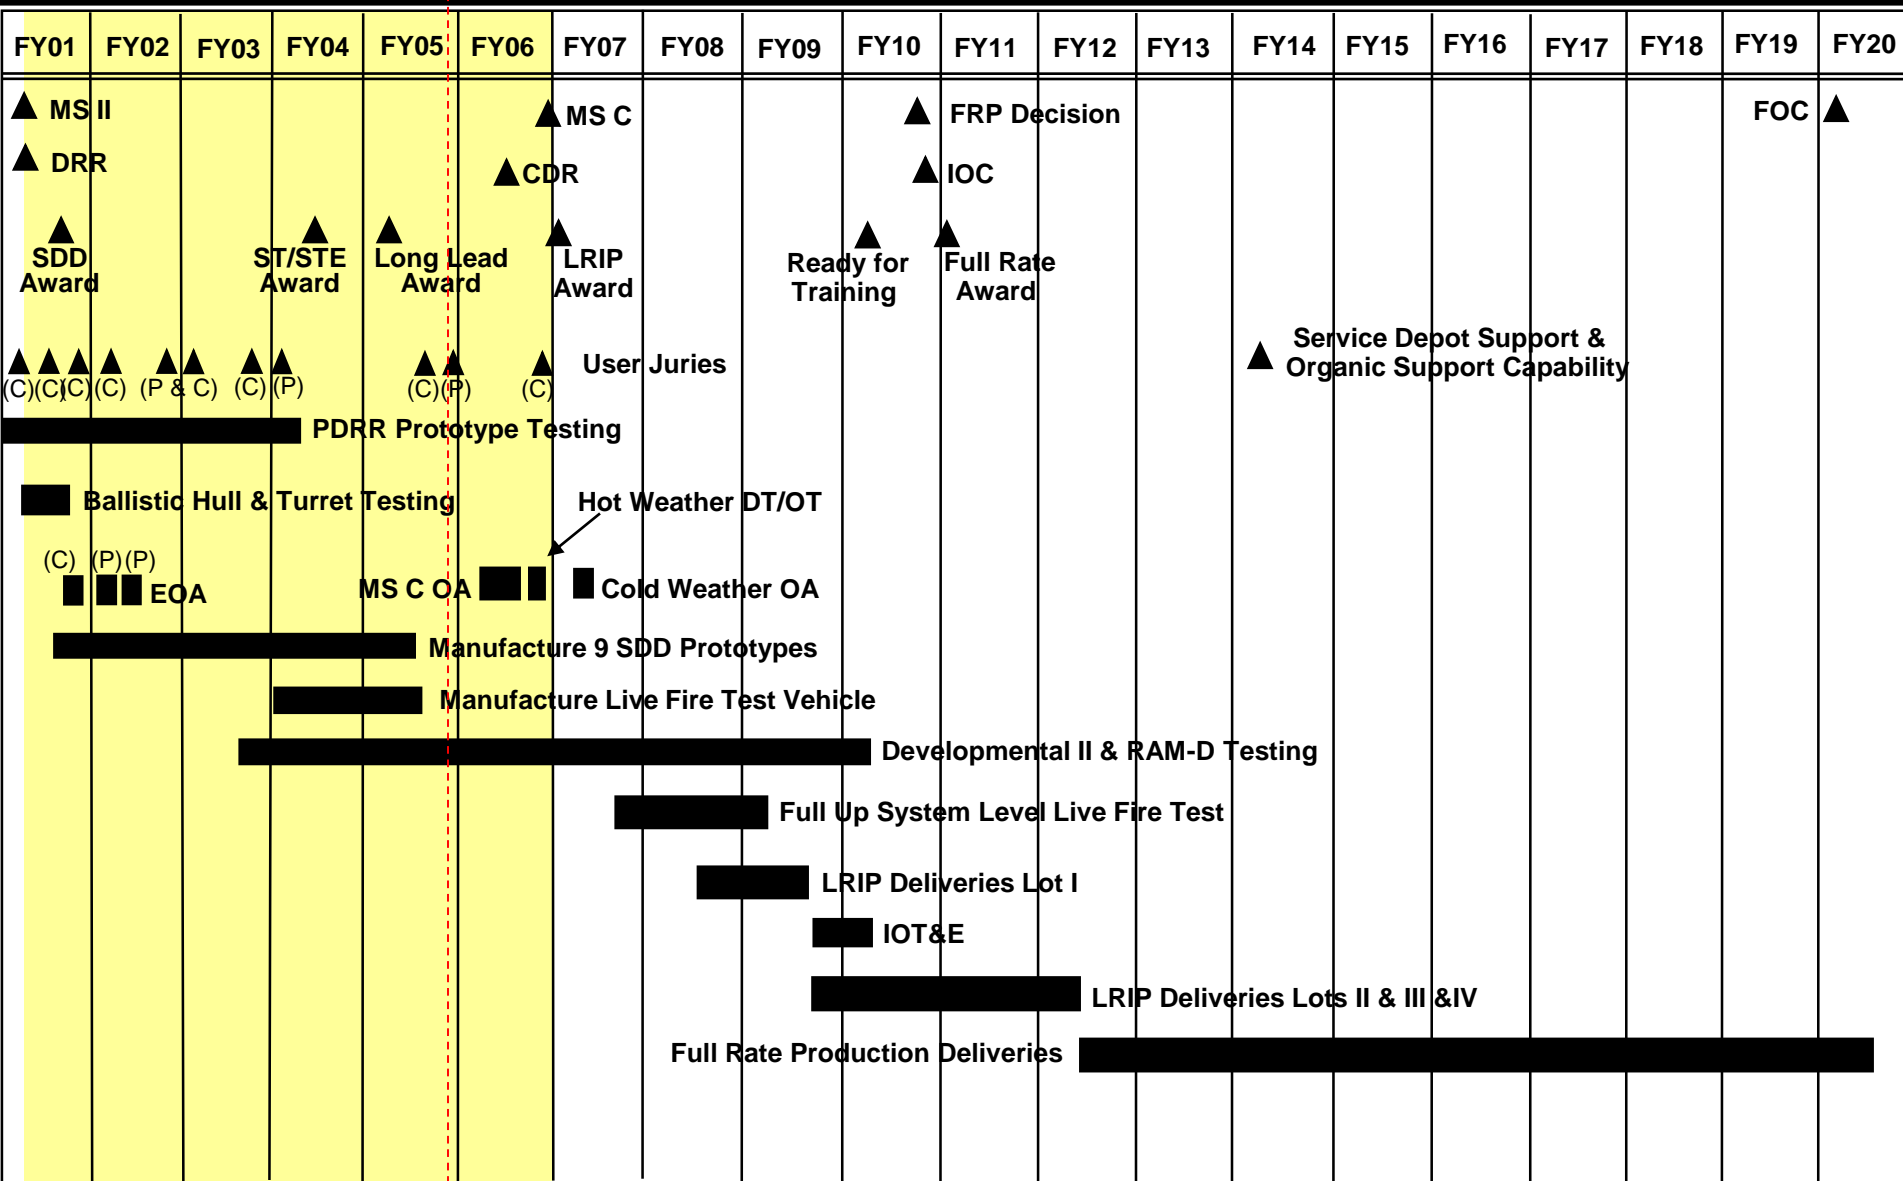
| FY01 | FY02 | FY03 | FY04 | FY05 | FY06 | FY07 | FY08 | FY09 | FY10 | FY11 | FY12 | FY13 | FY14 | FY15 | FY16 | FY17 | FY18 | FY19 | FY20 |
|---|---|---|---|---|---|---|---|---|---|---|---|---|---|---|---|---|---|---|---|

MS II

DRR

MS C

CDR

FRP Decision

IOC

FOC

SDD Award

ST/STE Award

Long Lead Award

LRIP Award

Ready for Training

Full Rate Award

Service Depot Support & Organic Support Capability

(C)(C)(C)(C) (P & C) (C) (P) (C) (P) (C) User Juries

PDRR Prototype Testing

Ballistic Hull & Turret Testing

Hot Weather DT/OT

(C) (P) (P) EOA

MS C OA

Cold Weather OA

Manufacture 9 SDD Prototypes

Manufacture Live Fire Test Vehicle

Developmental II & RAM-D Testing

Full Up System Level Live Fire Test

LRIP Deliveries Lot I

IOT&E

LRIP Deliveries Lots II & III &IV

Full Rate Production Deliveries